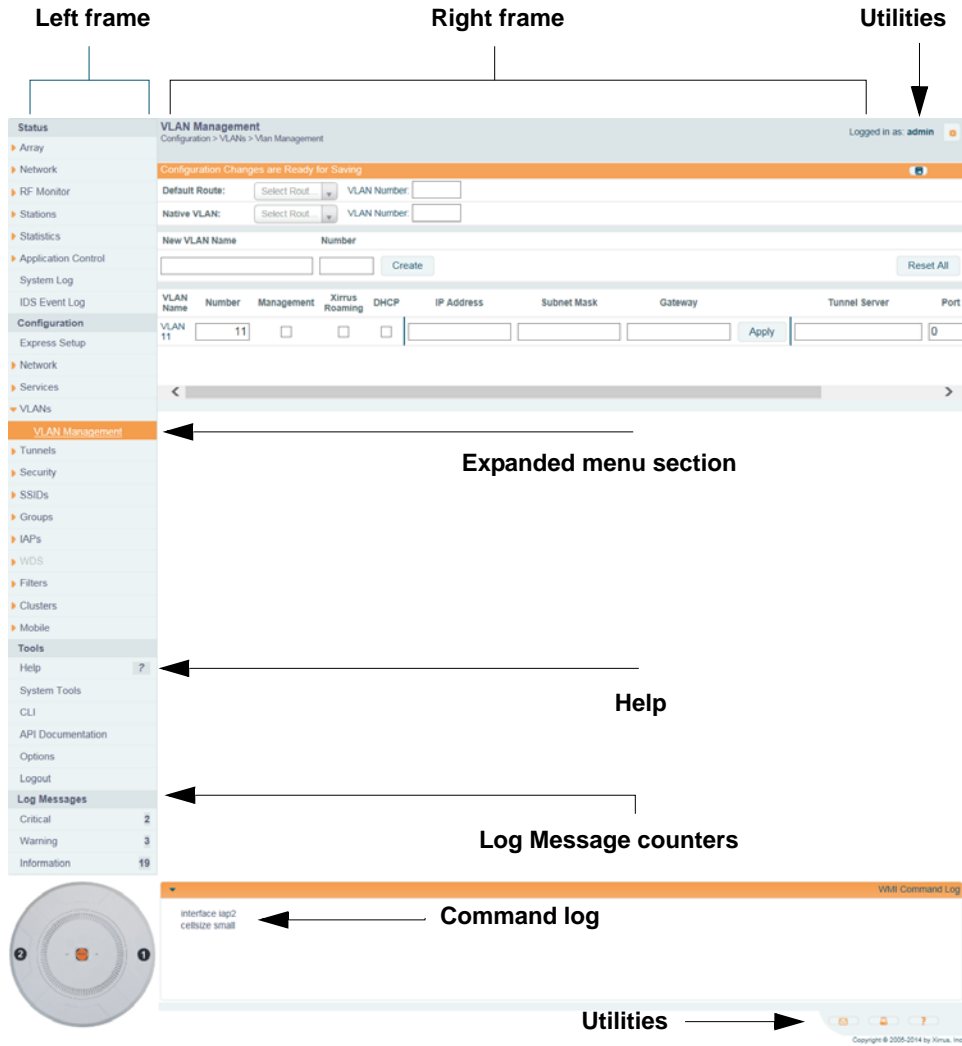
Left frame

Right frame

Utilities

Status
Array
Network
RF Monitor
Stations
Statistics
Application Control
System Log
IDS Event Log
Configuration
Express Setup
Network
Services
VLANs
VLAN Management
Tunnels
Security
SSIDs
Groups
IAPs
WDS
Filters
Clusters
Mobile
Tools
Help ?
System Tools
CLI
API Documentation
Options
Logout
Log Messages
Critical 2
Warning 3
Information 19

VLAN Management
Configuration > VLANs > Vlan Management

Logged in as: admin

Configuration Changes are Ready for Saving

Default Route: Select Rout... VLAN Number:
Native VLAN: Select Rout... VLAN Number:

New VLAN Name Number
Create Reset All

| VLAN Name | Number | Management | Xirrus Roaming | DHCP | IP Address | Subnet Mask | Gateway | | Tunnel Server | Port |
|---|---|---|---|---|---|---|---|---|---|---|
| VLAN 11 | 11 | | | | | | | Apply | | 0 |

Expanded menu section

Help

Log Message counters

WMI Command Log

interface iap2
cellsize small

Command log

Utilities

Copyright © 2005-2014 by Xirrus, Inc